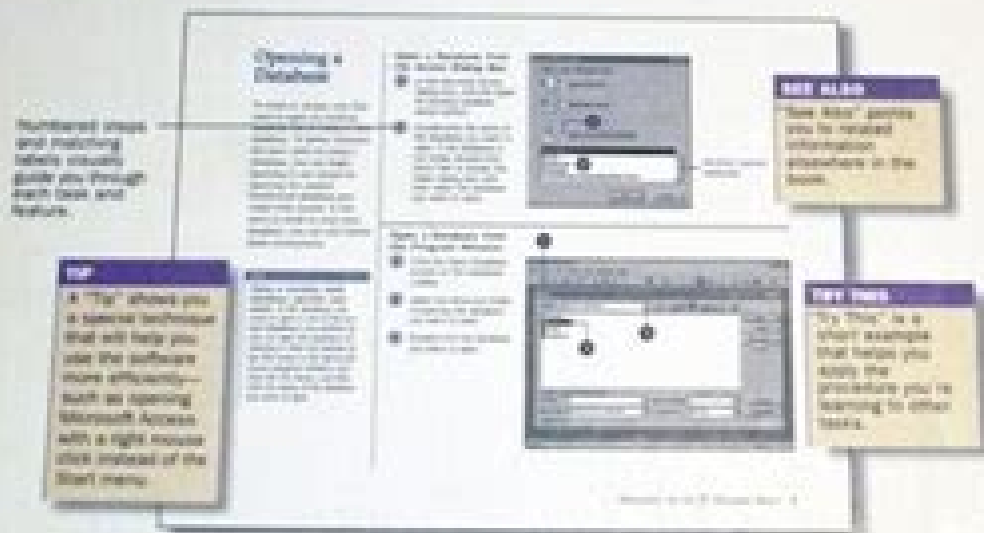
Opening a Database

Numbered steps and matching labels visually guide you through each task and feature.

TIP

A "Tip" shows you a special technique that will help you use the software more efficiently—such as opening Microsoft Access with a right mouse click instead of the Start menu.

SEE ALSO

"See Also" points you to related information elsewhere in the book.

TRY THIS

Try This" is a short example that helps you apply the procedure you're learning to other tasks.

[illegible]